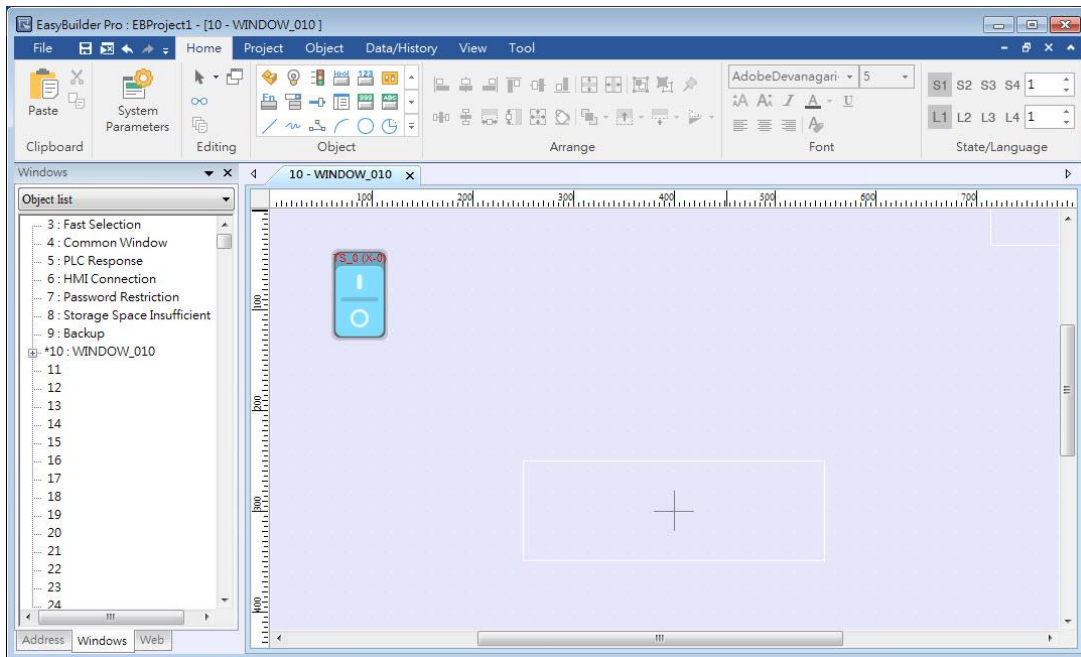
EasyBuilder Pro : EBProject1 - [10 - WINDOW_010]

File Home Project Object Data/History View Tool

Paste
System Parameters
Clipboard Editing Object Arrange Font State/Language

AdobeDevanagari 5

S1 S2 S3 S4 1
L1 L2 L3 L4 1

Windows
Object list
3 : Fast Selection
4 : Common Window
5 : PLC Response
6 : HMI Connection
7 : Password Restriction
8 : Storage Space Insufficient
9 : Backup
*10 : WINDOW_010
11
12
13
14
15
16
17
18
19
20
21
22
23
24

Address Windows Web

10 - WINDOW_010

100 200 300 400 500 600 700
100
200
300
400

TS_0 (X-0)